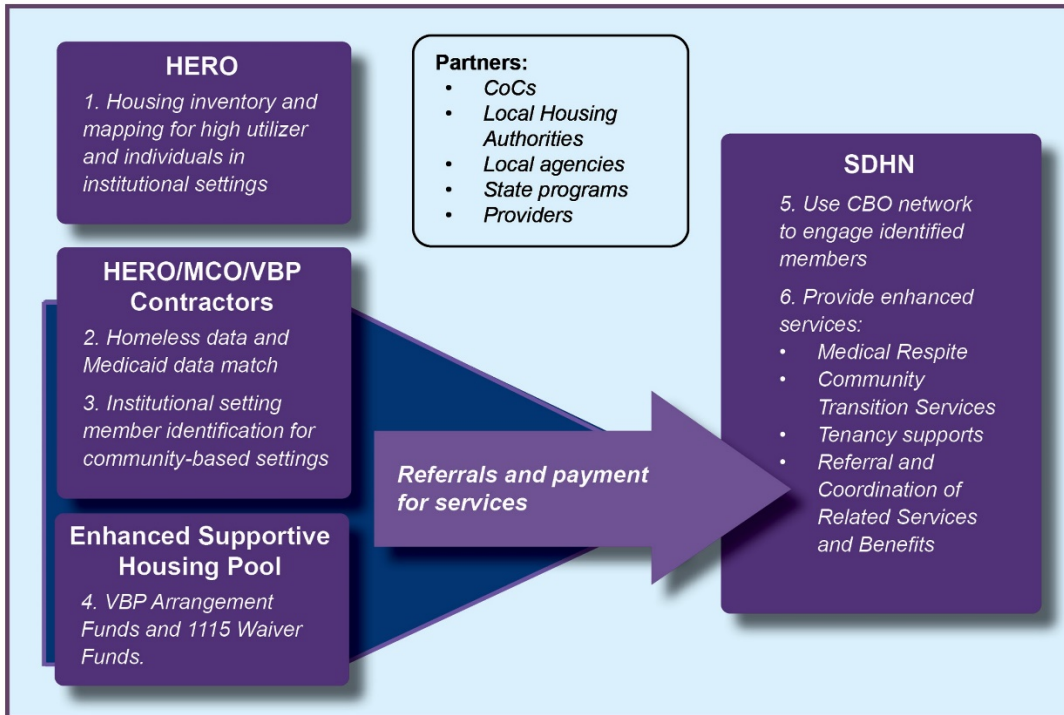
HERO

1. Housing inventory and mapping for high utilizer and individuals in institutional settings

Partners:
- CoCs
- Local Housing Authorities
- Local agencies
- State programs
- Providers

HERO/MCO/VBP Contractors

2. Homeless data and Medicaid data match

3. Institutional setting member identification for community-based settings

Enhanced Supportive Housing Pool

4. VBP Arrangement Funds and 1115 Waiver Funds.

Referrals and payment for services

SDHN

5. Use CBO network to engage identified members

6. Provide enhanced services:
- Medical Respite
- Community Transition Services
- Tenancy supports
- Referral and Coordination of Related Services and Benefits